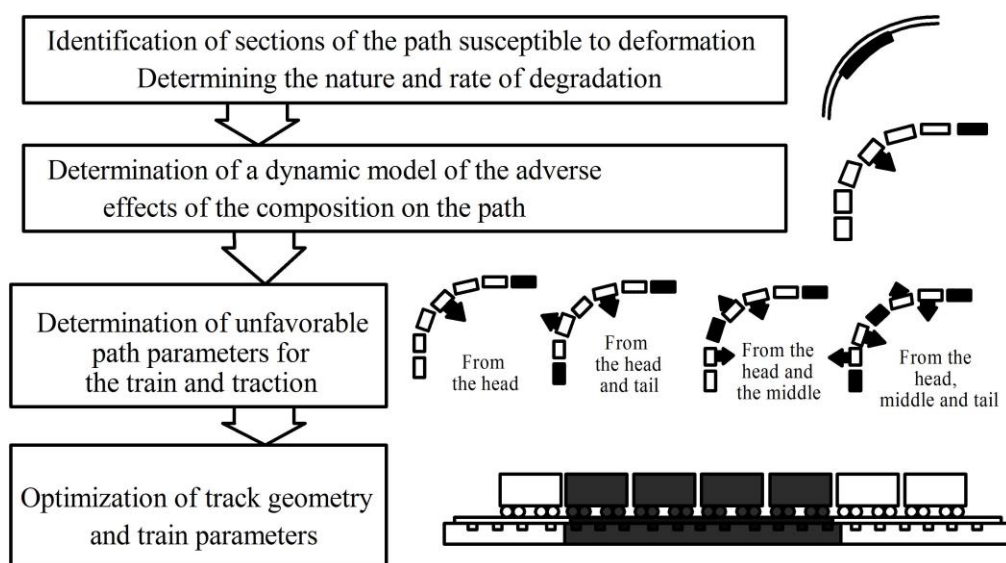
Identification of sections of the path susceptible to deformation
Determining the nature and rate of degradation

Determination of a dynamic model of the adverse effects of the composition on the path

Determination of unfavorable path parameters for the train and traction

From the head

From the head and tail

From the head and the middle

From the head, middle and tail

Optimization of track geometry and train parameters